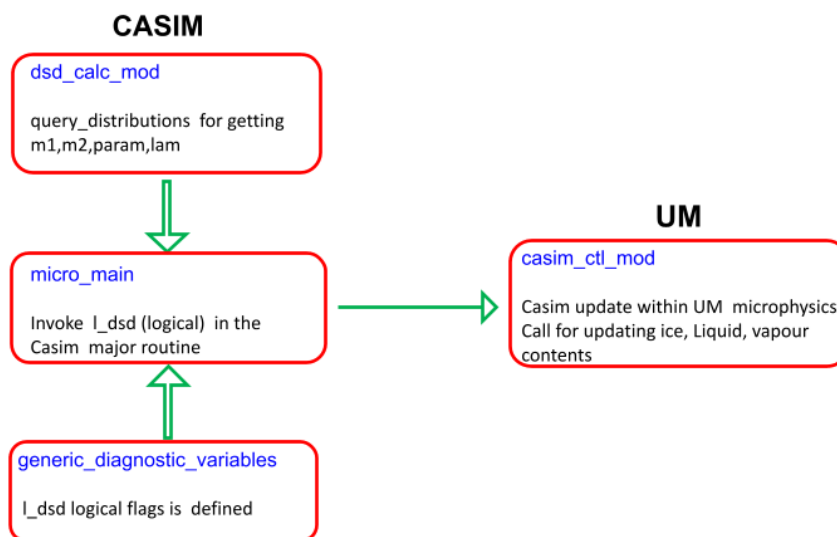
CASIM

dsd_calc_mod

query_distributions for getting m1,m2,param,lam

micro_main

Invoke l_dsd (logical) in the Casim major routine

generic_diagnostic_variables

l_dsd logical flags is defined

UM

casim_ctl_mod

Casim update within UM microphysics
Call for updating ice, Liquid, vapour contents